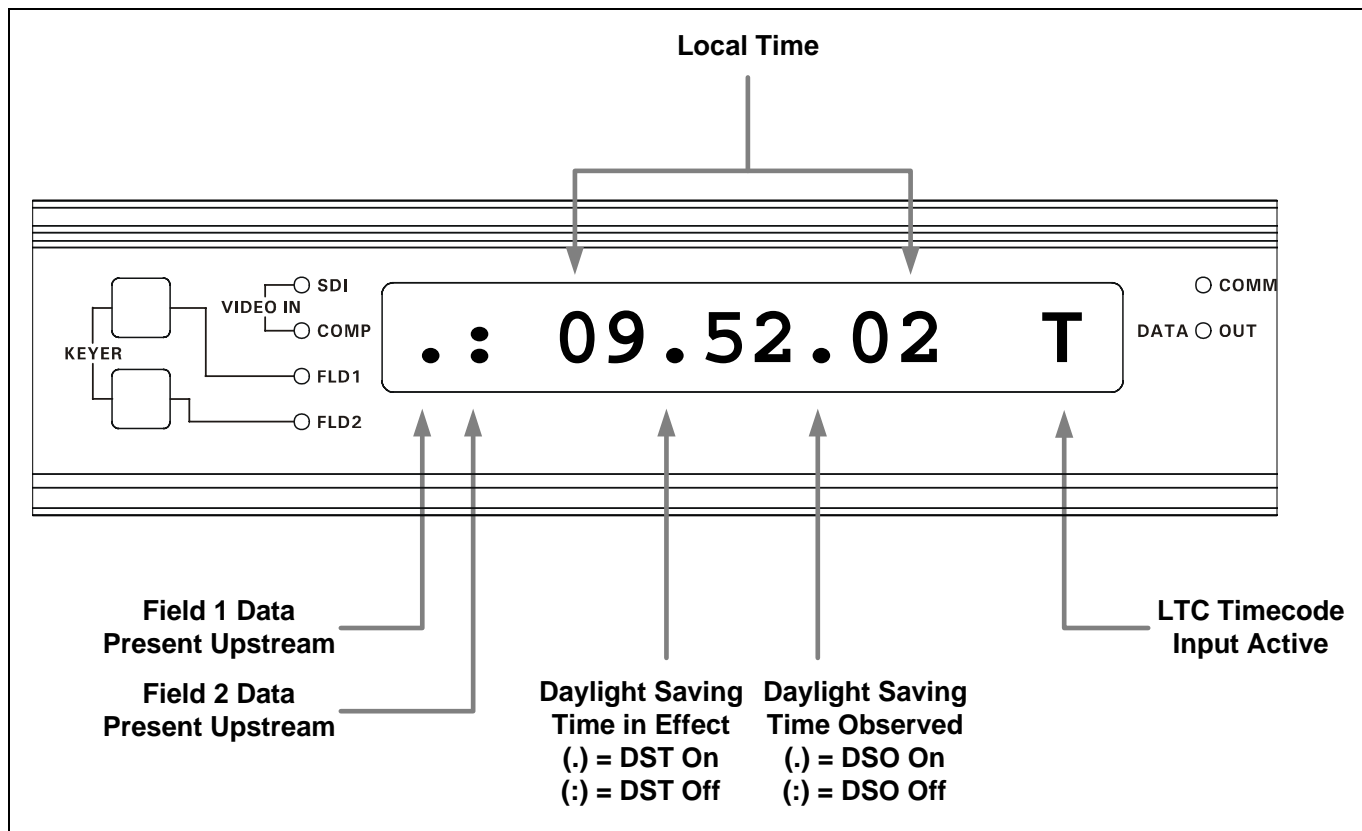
Local Time

KEYER

VIDEO IN

SDI

COMP

FLD1

FLD2

.: 09.52.02 T

COMM

DATA OUT

Field 1 Data Present Upstream

Field 2 Data Present Upstream

Daylight Saving Time in Effect
(.) = DST On
(:) = DST Off

Daylight Saving Time Observed
(.) = DSO On
(:) = DSO Off

LTC Timecode Input Active